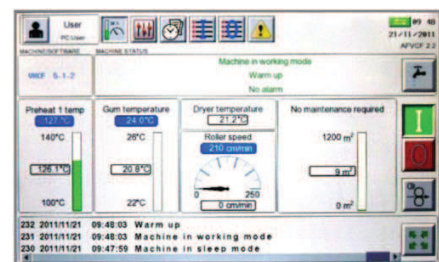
User
PC User

09 48
21/11/2011
AFVOF 2.2

MACHINESOFTWARE MACHINE STATUS

MMCF 5-1-2

Machine in working mode
Warm up
No alarm

Preheat 1 temp
127 °C
140°C
126.1°C
100°C

Gum temperature
24.0°C
26°C
20.8°C
22°C

Dryer temperature
21.2°C

Roller speed
210 cm/min
0
250
0 cm/min

No maintenance required
1200 m²
9 m²
0 m²

232 2011/11/21 09:48:03 Warm up
231 2011/11/21 09:48:03 Machine in working mode
230 2011/11/21 09:47:59 Machine in sleep mode